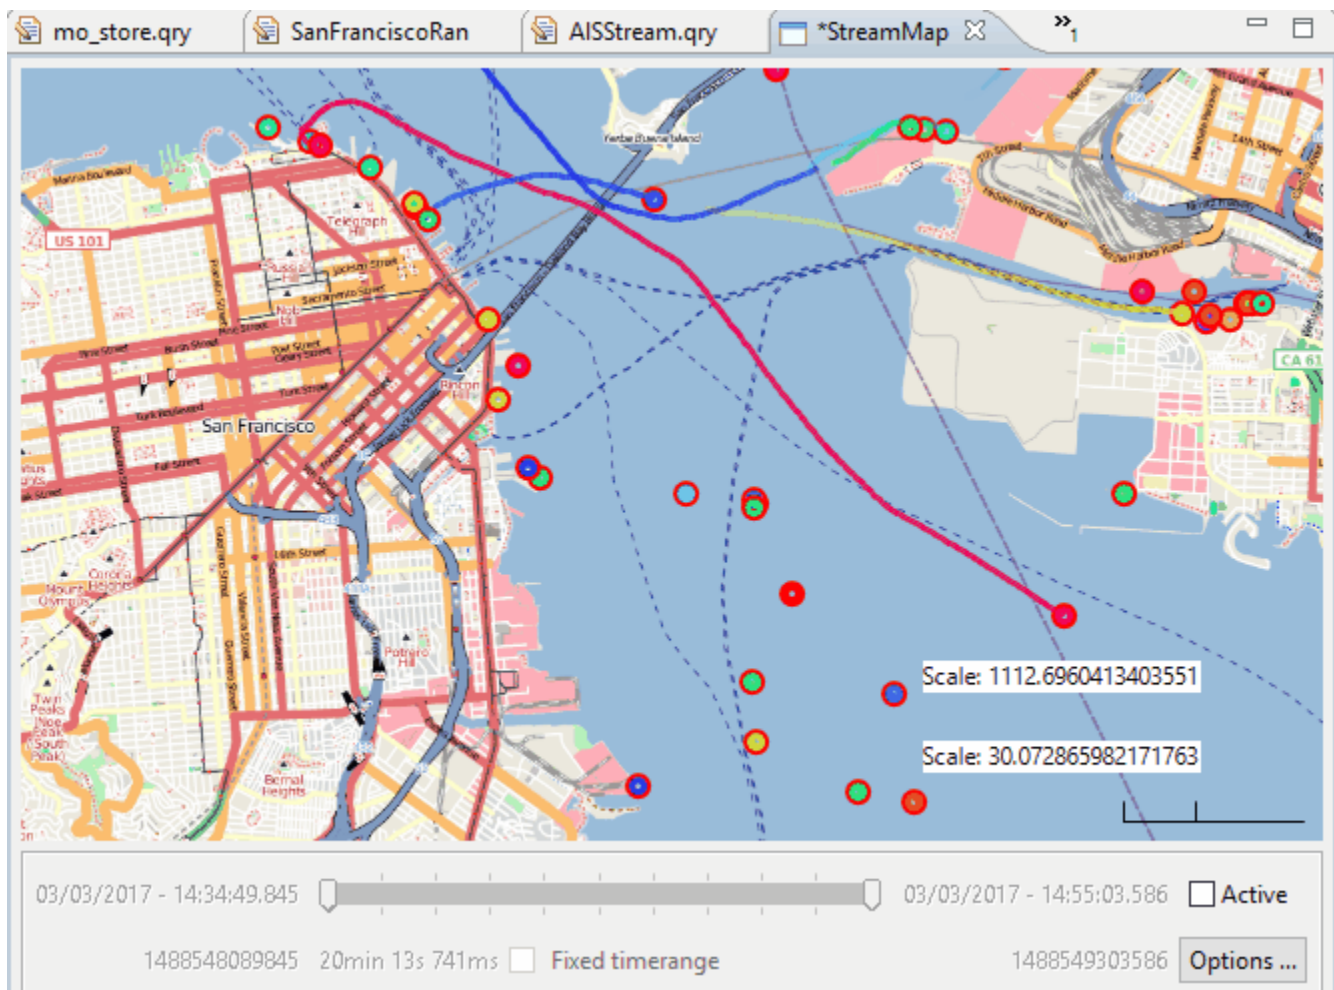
mo_store.qry SanFranciscoRan AISStream.qry *StreamMap ✕ »1

Yerba Buena Island
Marina Boulevard
US 101
Telegraph Hill
Jackson Street
Sacramento Street
Pine Street
Bush Street
Post Street
Geary Street
Turk Boulevard
Fell Street
San Francisco
Rincon Hill
16th Street
Corona Heights
Mount Olympus
Twin Peaks
Potrero Hill
Bernal Heights
CA 61

Scale: 1112.6960413403551
Scale: 30.072865982171763

03/03/2017 - 14:34:49.845
03/03/2017 - 14:55:03.586
Active
1488548089845 20min 13s 741ms
Fixed timerange
1488549303586
Options ...